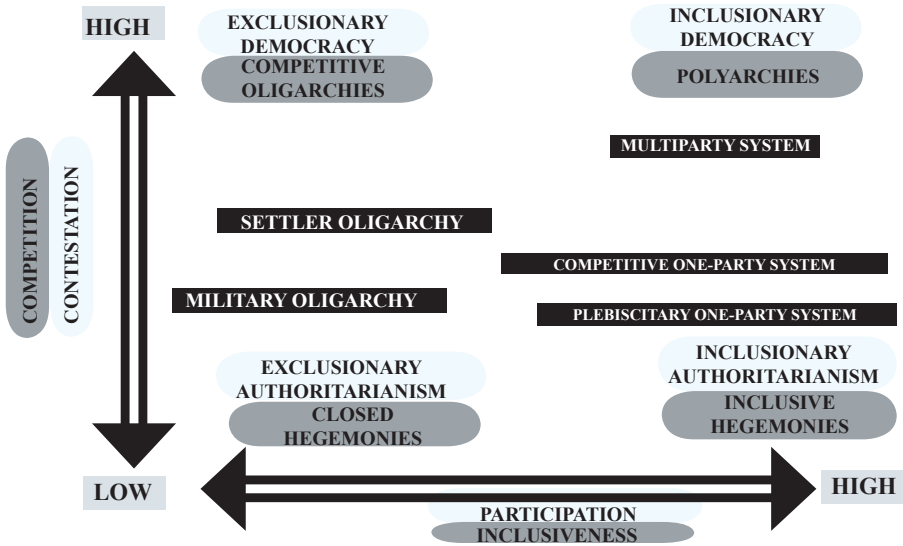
HIGH

EXCLUSIONARY DEMOCRACY

COMPETITIVE OLIGARCHIES

INCLUSIONARY DEMOCRACY

POLYARCHIES

MULTIPARTY SYSTEM

COMPETITION

CONTESTATION

SETTLER OLIGARCHY

COMPETITIVE ONE-PARTY SYSTEM

MILITARY OLIGARCHY

PLEBISCITARY ONE-PARTY SYSTEM

EXCLUSIONARY AUTHORITARIANISM

CLOSED HEGEMONIES

INCLUSIONARY AUTHORITARIANISM

INCLUSIVE HEGEMONIES

LOW

HIGH

PARTICIPATION

INCLUSIVENESS